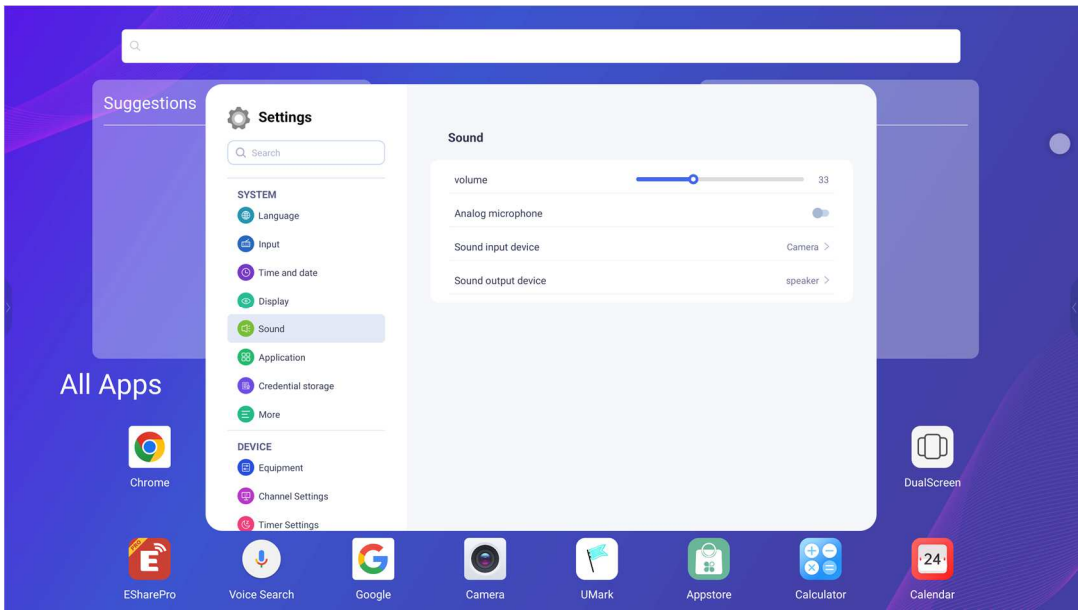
Suggestions

Settings

Search

SYSTEM
Language
Input
Time and date
Display
Sound
Application
Credential storage
More

DEVICE
Equipment
Channel Settings
Timer Settings

Sound

volume 33
Analog microphone
Sound input device Camera >
Sound output device speaker >

All Apps

Chrome
DualScreen

ESharePro
Voice Search
Google
Camera
UMark
Appstore
Calculator
24
Calendar